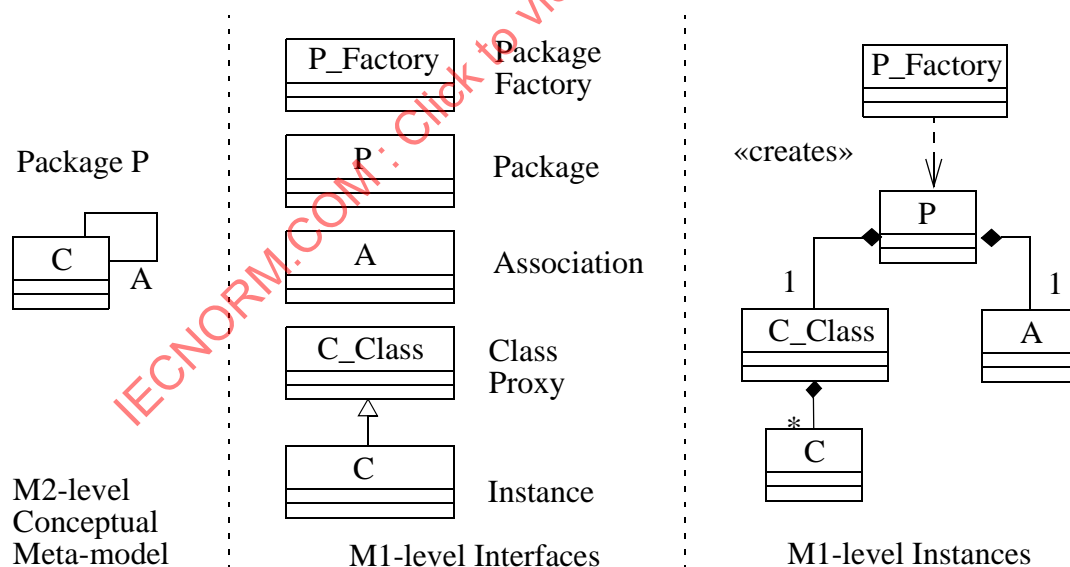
Package P

C

A

M2-level Conceptual Meta-model

P_Factory

Package Factory

P

Package

A

Association

C_Class

Class Proxy

C

Instance

M1-level Interfaces

P_Factory

«creates»

P

1

1

C_Class

A

*

C

M1-level Instances

IECNORM.COM : Click to vi